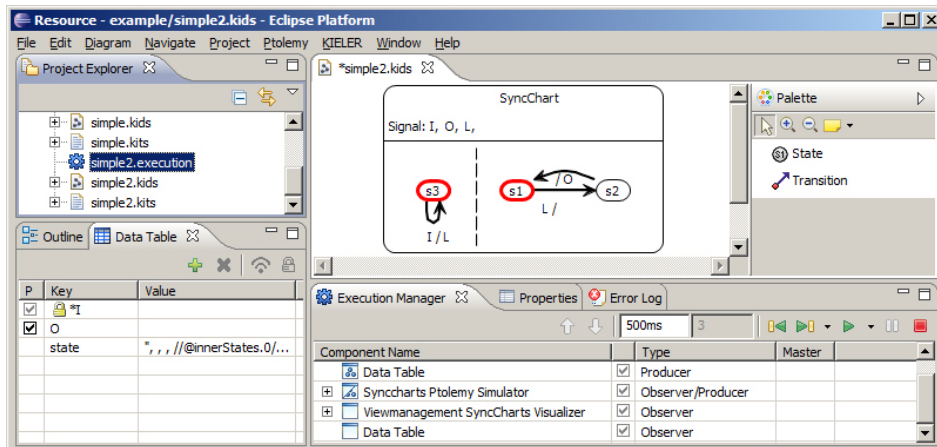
Resource - example/simple2.kids - Eclipse Platform

File Edit Diagram Navigate Project Ptolemy KIELER Window Help

Project Explorer

simple.kids
simple.kits
simple2.execution
simple2.kids
simple2.kits

Outline Data Table

| P | Key | Value |
|---|---|---|
| ☑ | *I | |
| ☑ | O | |
| | state | ", , , //@innerStates.0/... |

*simple2.kids

SyncChart

Signal: I, O, L,

s3

I / L

s1

/ O

s2

L /

Palette

State

Transition

Execution Manager Properties Error Log

500ms 3

| Component Name | | Type | Master |
|---|---|---|---|
| Data Table | ☑ | Producer | |
| Synccharts Ptolemy Simulator | ☑ | Observer/Producer | |
| Viewmanagement SyncCharts Visualizer | ☑ | Observer | |
| Data Table | ☑ | Observer | |